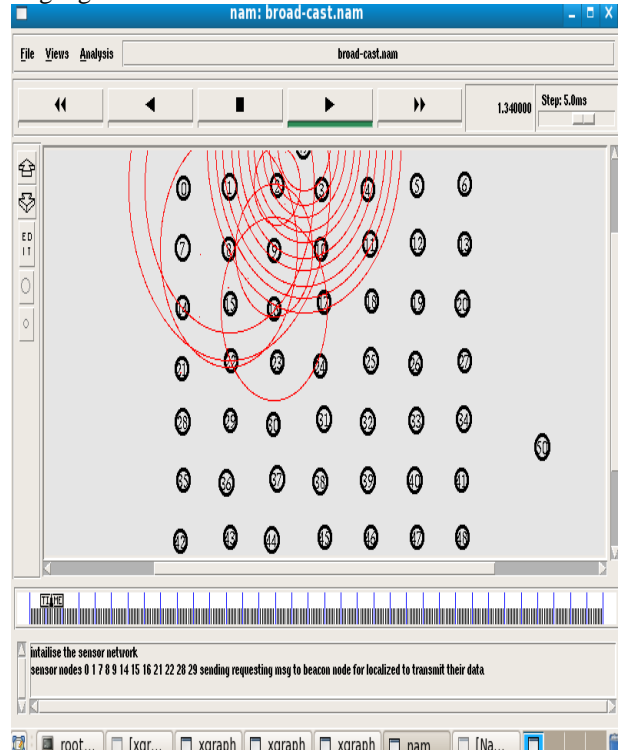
nam: broad-cast.nam

File Views Analysis

broad-cast.nam

1.340000

Step: 5.0ms

ED IT

0 1 2 3 4 5 6
7 8 9 10 11 12 13
14 15 16 17 18 19 20
21 22 23 24 25 26 27
28 29 30 31 32 33 34
35 36 37 38 39 40 41
42 43 44 45 46 47 48
50

TIME

intailise the sensor network
sensor nodes 0 1 7 8 9 14 15 16 21 22 28 29 sending requesting msg to beacon node for localized to transmit their data

root... [xgr... xgraph xgraph xgraph nam [Na...